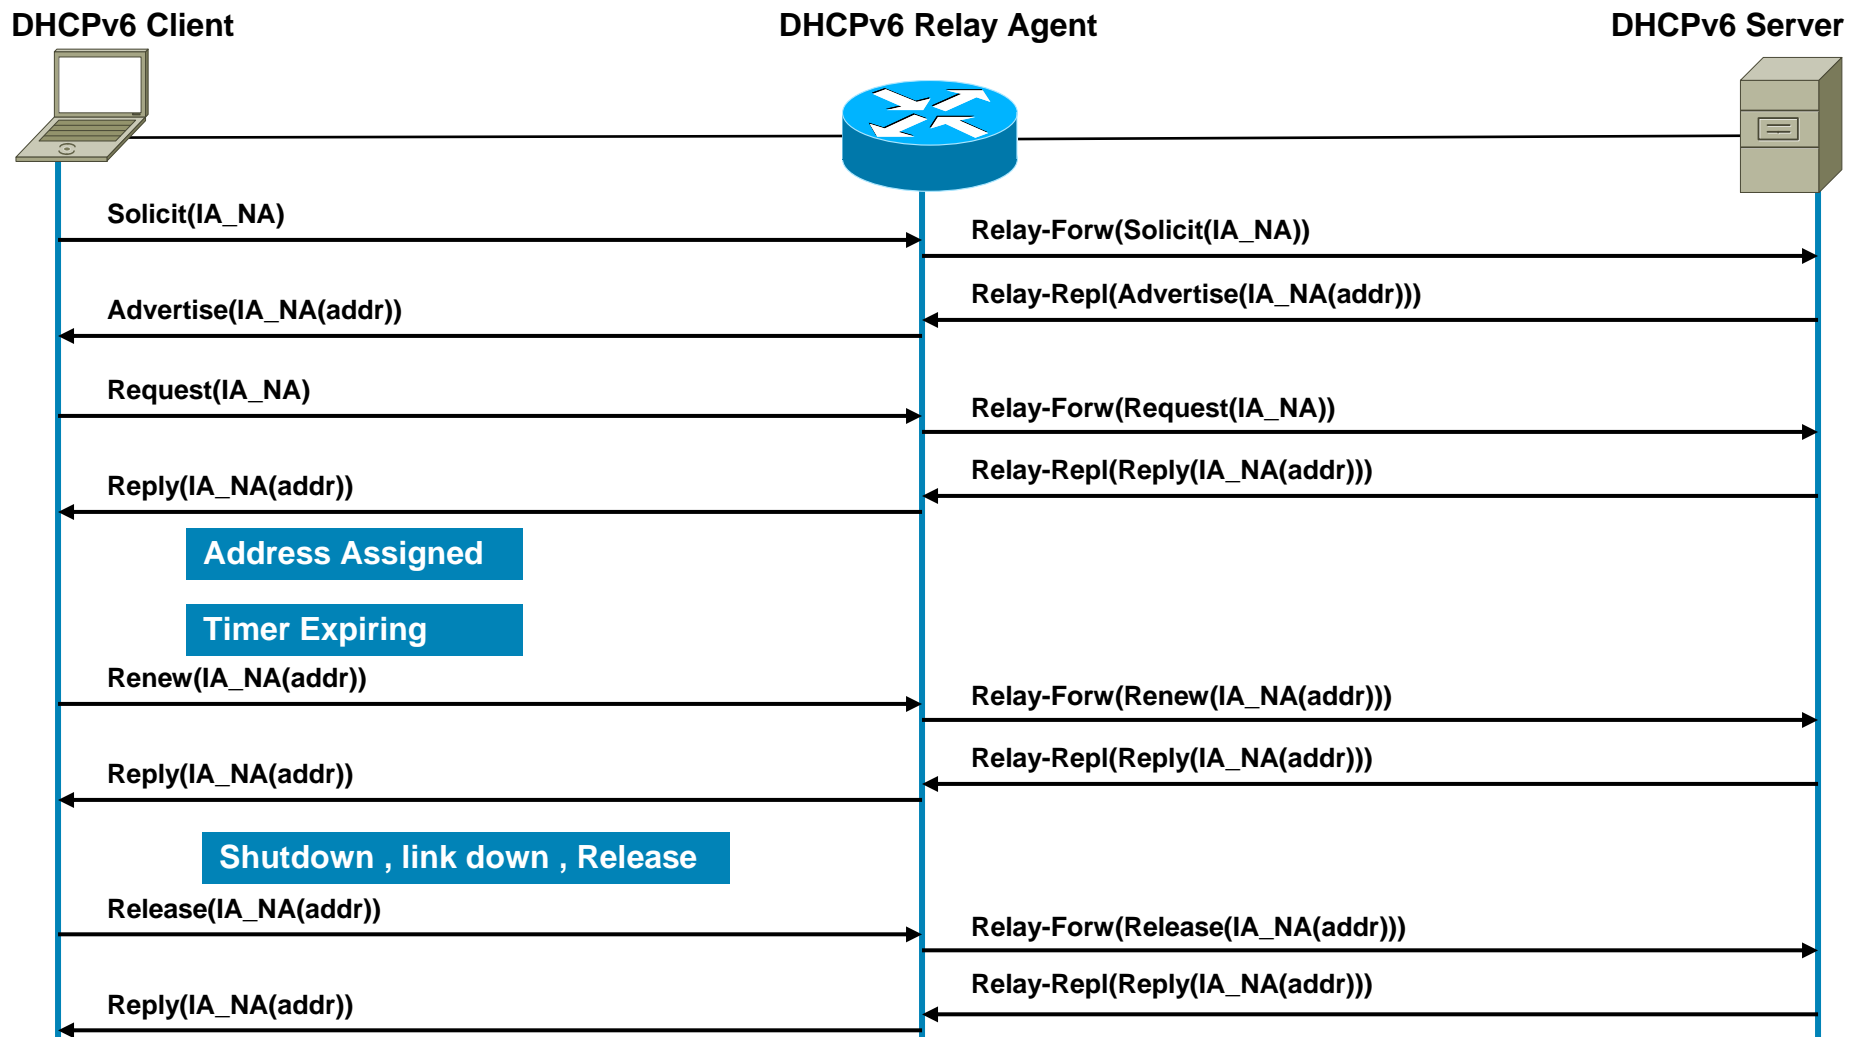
DHCPv6 Client

DHCPv6 Relay Agent

DHCPv6 Server

Solicit(IA_NA)

Relay-Forw(Solicit(IA_NA))

Relay-Repl(Advertise(IA_NA(addr)))

Advertise(IA_NA(addr))

Request(IA_NA)

Relay-Forw(Request(IA_NA))

Relay-Repl(Reply(IA_NA(addr)))

Reply(IA_NA(addr))

Address Assigned

Timer Expiring

Renew(IA_NA(addr))

Relay-Forw(Renew(IA_NA(addr)))

Relay-Repl(Reply(IA_NA(addr)))

Reply(IA_NA(addr))

Shutdown , link down , Release

Release(IA_NA(addr))

Relay-Forw(Release(IA_NA(addr)))

Relay-Repl(Reply(IA_NA(addr)))

Reply(IA_NA(addr))